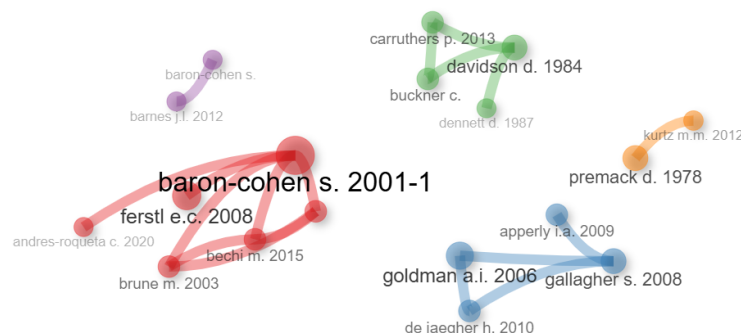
carruthers p. 2013
davidson d. 1984
buckner c.
dennett d. 1987
baron-cohen s.
barnes j.l. 2012
kurtz m.m. 2012
premack d. 1978
baron-cohen s. 2001-1
ferstl e.c. 2008
andres-roqueta c. 2020
bechi m. 2015
brune m. 2003
apperly i.a. 2009
goldman a.i. 2006
gallagher s. 2008
de jaegher h. 2010